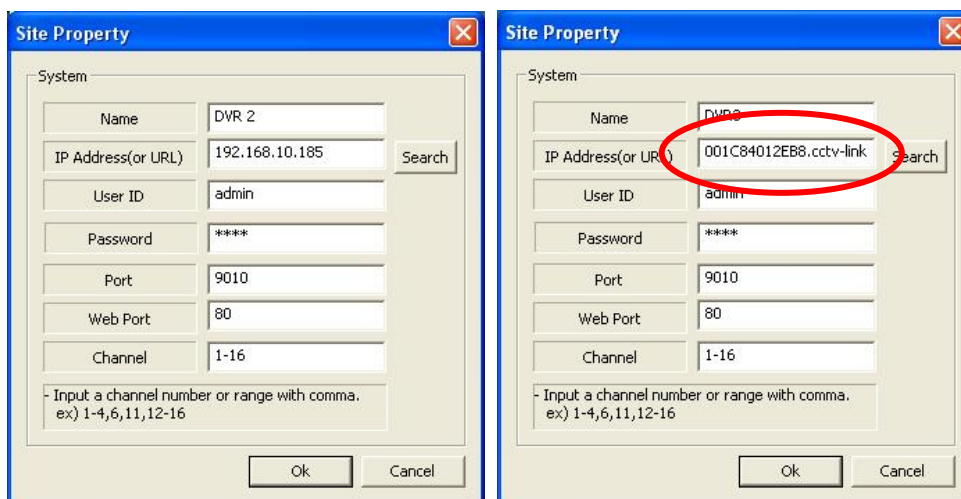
Site Property

System

Name
DVR 2
IP Address(or URL)
192.168.10.185
Search
User ID
admin
Password
****
Port
9010
Web Port
80
Channel
1-16

- Input a channel number or range with comma.
ex) 1-4,6,11,12-16

Ok
Cancel

Site Property

System

Name
DVR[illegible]
IP Address(or UR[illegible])
001C84012EB8.cctv-link
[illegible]earch
User ID
admin
Password
****
Port
9010
Web Port
80
Channel
1-16

- Input a channel number or range with comma.
ex) 1-4,6,11,12-16

Ok
Cancel